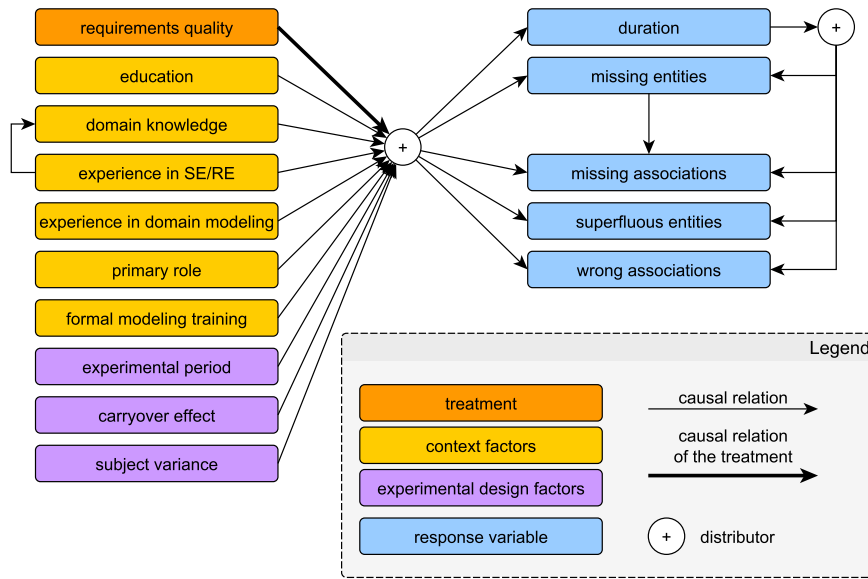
requirements quality

education

domain knowledge

experience in SE/RE

experience in domain modeling

primary role

formal modeling training

experimental period

carryover effect

subject variance

+

duration

+

missing entities

missing associations

superfluous entities

wrong associations

Legend

treatment

context factors

experimental design factors

response variable

causal relation

causal relation of the treatment

+ distributor